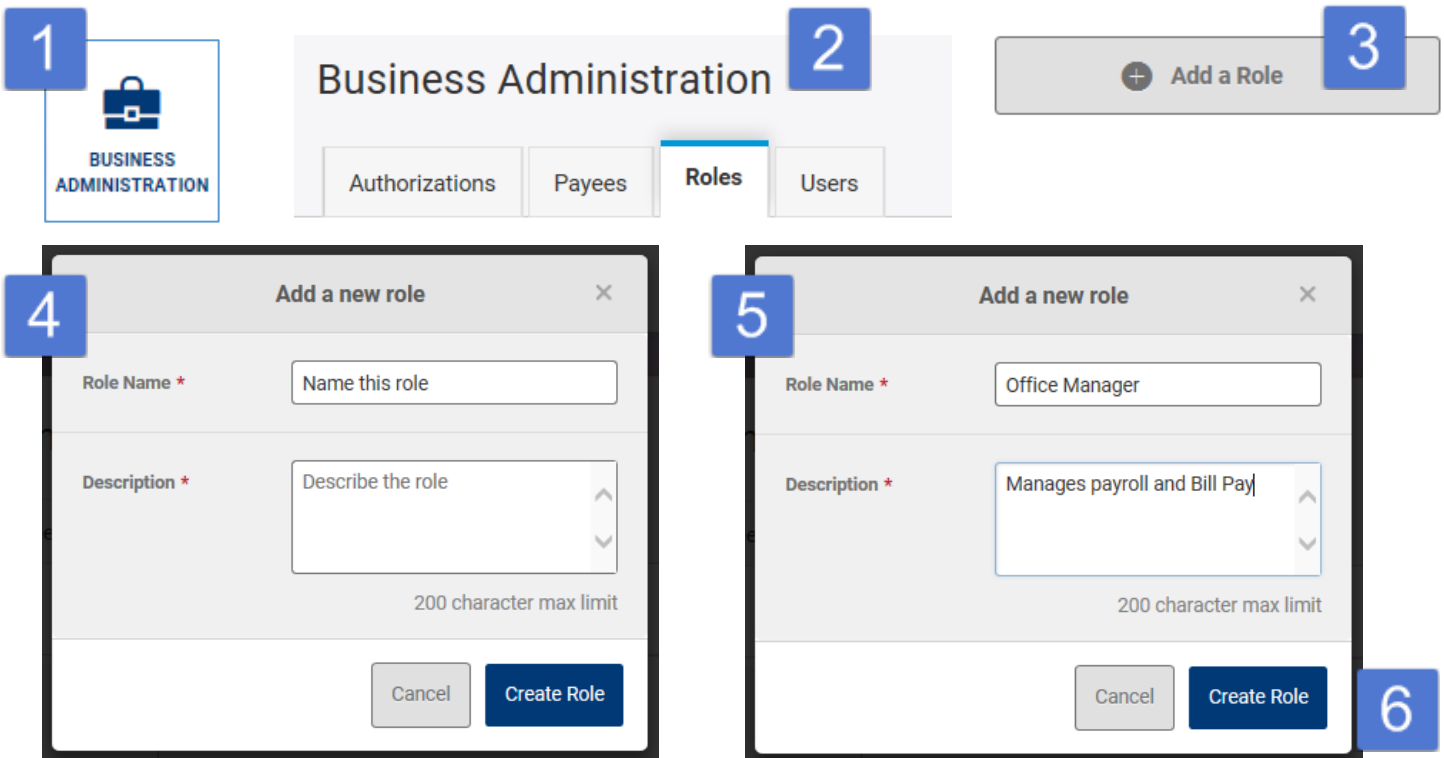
1

BUSINESS ADMINISTRATION

Business Administration

2

Authorizations

Payees

Roles

Users

Add a Role

3

4

Add a new role

×

Role Name *

Name this role

Description *

Describe the role

200 character max limit

Cancel

Create Role

5

Add a new role

×

Role Name *

Office Manager

Description *

Manages payroll and Bill Pay

200 character max limit

Cancel

Create Role

6